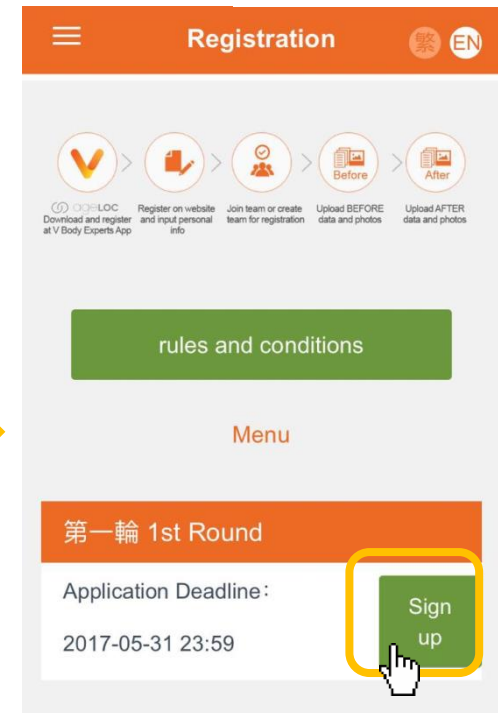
Registration

繁 EN

Before

After

ageLOC
Download and register at V Body Experts App

Register on website and input personal info

Join team or create team for registration

Upload BEFORE data and photos

Upload AFTER data and photos

rules and conditions

Menu

第一輪 1st Round

Application Deadline:

2017-05-31 23:59

Sign up